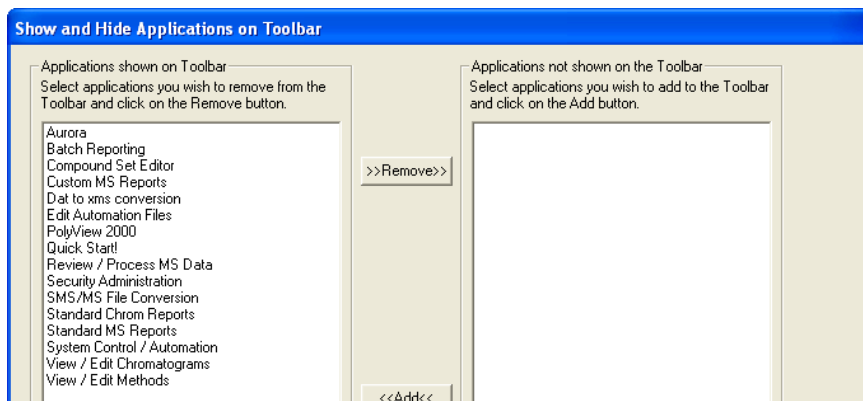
Show and Hide Applications on Toolbar

Applications shown on Toolbar
Select applications you wish to remove from the Toolbar and click on the Remove button.

Aurora
Batch Reporting
Compound Set Editor
Custom MS Reports
Dat to xms conversion
Edit Automation Files
PolyView 2000
Quick Start!
Review / Process MS Data
Security Administration
SMS/MS File Conversion
Standard Chrom Reports
Standard MS Reports
System Control / Automation
View / Edit Chromatograms
View / Edit Methods

>>Remove>>

<<Add<<

Applications not shown on the Toolbar
Select applications you wish to add to the Toolbar and click on the Add button.